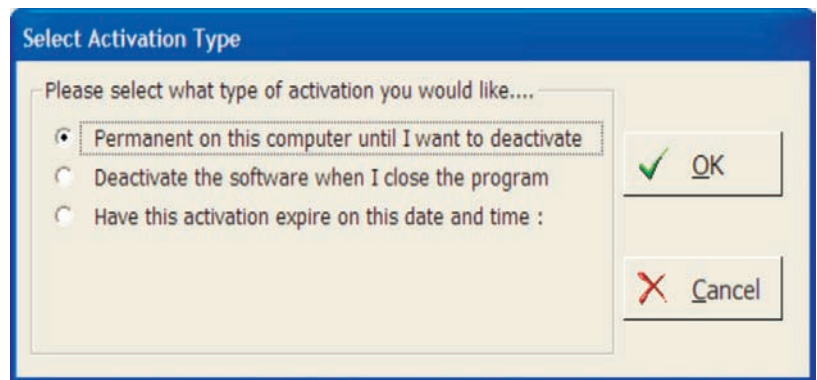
Select Activation Type

Please select what type of activation you would like....

Permanent on this computer until I want to deactivate

Deactivate the software when I close the program

Have this activation expire on this date and time :

OK

Cancel